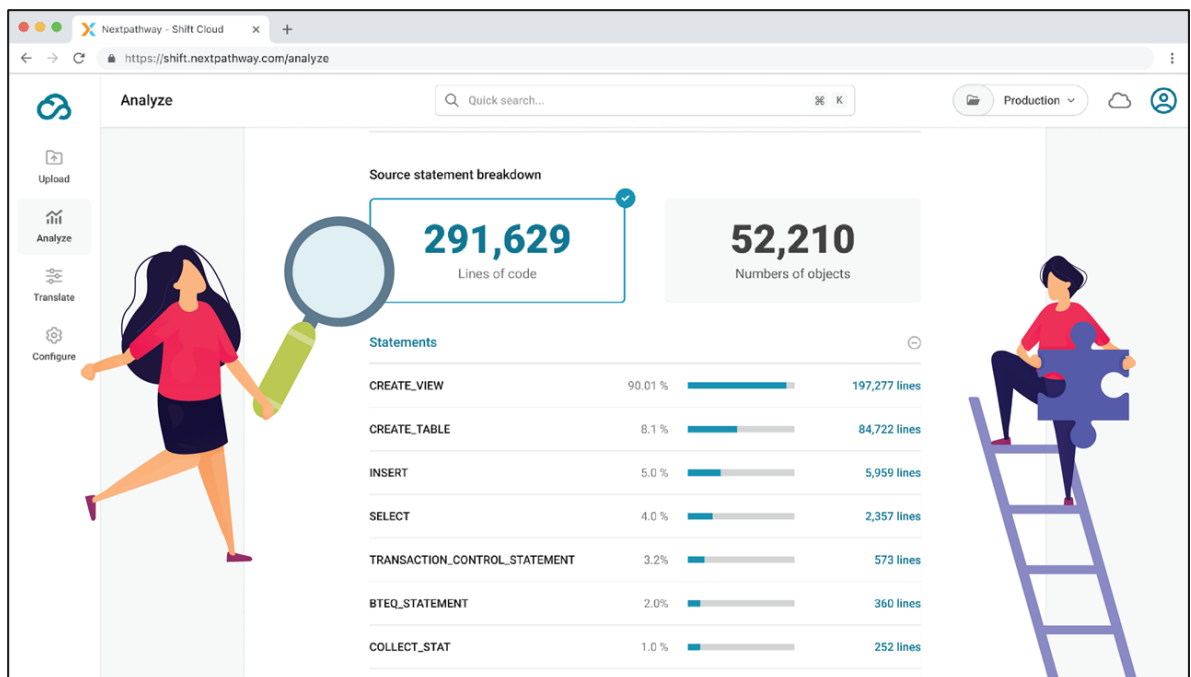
Nextpathway - Shift Cloud
+
https://shift.nextpathway.com/analyze

Analyze
Quick search...
⌘ K
Production

Upload
Analyze
Translate
Configure

Source statement breakdown

291,629
Lines of code

52,210
Numbers of objects

Statements

| | | |
|---|---|---|
| CREATE_VIEW | 90.01 % | 197,277 lines |
| CREATE_TABLE | 8.1 % | 84,722 lines |
| INSERT | 5.0 % | 5,959 lines |
| SELECT | 4.0 % | 2,357 lines |
| TRANSACTION_CONTROL_STATEMENT | 3.2% | 573 lines |
| BTEQ_STATEMENT | 2.0% | 360 lines |
| COLLECT_STAT | 1.0 % | 252 lines |